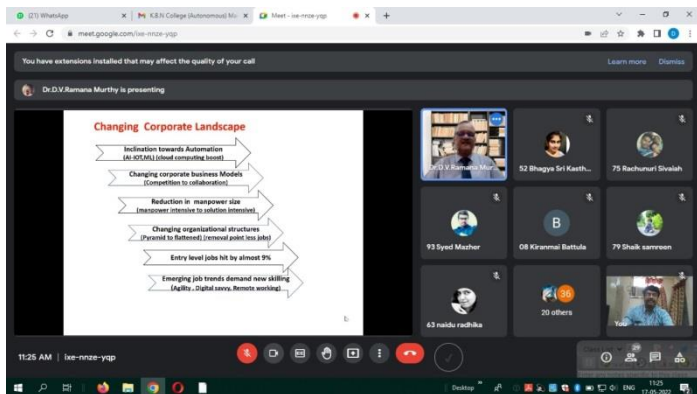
(21) WhatsApp
K.B.N College (Autonomous) M
Meet - ixe-nnze-yqp
meet.google.com/ixe-nnze-yqp
You have extensions installed that may affect the quality of your call
Learn more
Dismiss
Dr.D.V.Ramana Murthy is presenting

Changing Corporate Landscape

Inclination towards Automation (AI-IOT,ML) (cloud computing boost)

Changing corporate business Models (Competition to collaboration)

Reduction in manpower size (manpower intensive to solution intensive)

Changing organizational structures (Pyramid to flattened) (removal point less jobs)

Entry level jobs hit by almost 9%

Emerging job trends demand new skilling (Agility , Digital savvy, Remote working)

Dr.D.V.Ramana Mur
52 Bhagya Sri Kasth...
75 Rachunuri Sivaiah
93 Syed Mazher
08 Kiranmai Battula
79 Shaik samreen
63 naidu radhika
36
20 others
You
11:25 AM | ixe-nnze-yqp
29
Desktop
ENG
11:25
17-05-2022